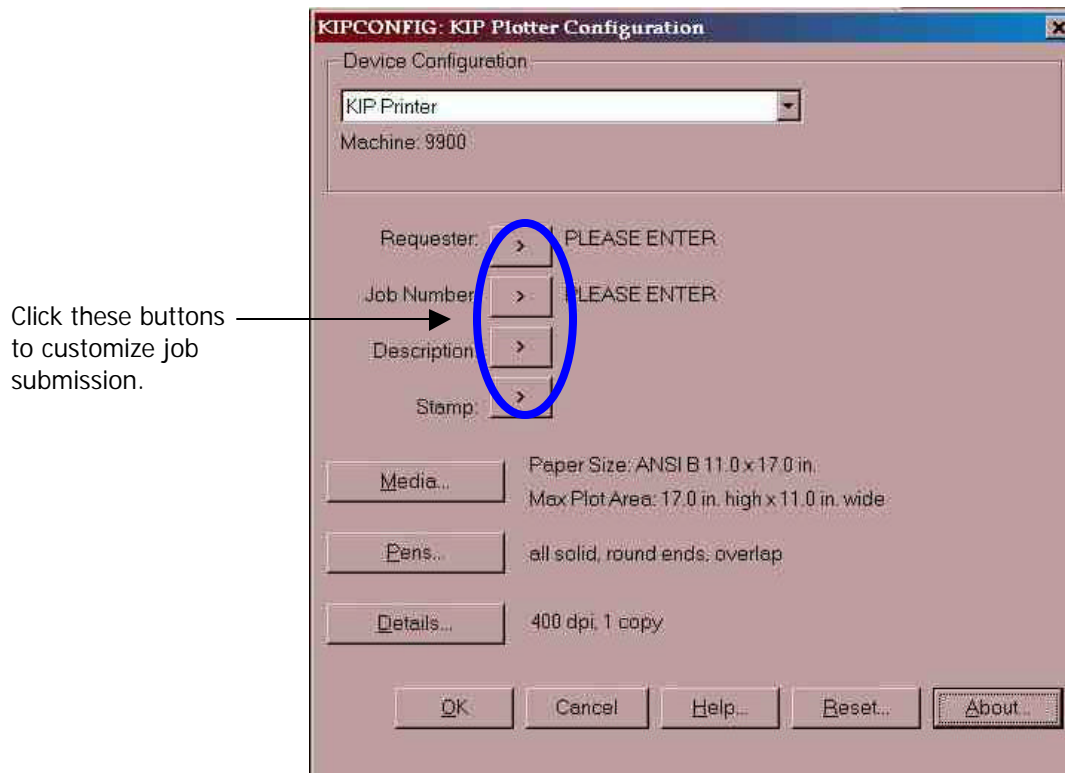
Click these buttons to customize job submission.

KIPCONFIG: KIP Plotter Configuration

Device Configuration

KIP Printer

Machine: 9900

Requester: > PLEASE ENTER

Job Number > PLEASE ENTER

Description >

Stamp: >

Media...

Paper Size: ANSI B 11.0 x 17.0 in.

Max Plot Area: 17.0 in. high x 11.0 in. wide

Pens...

all solid, round ends, overlap

Details...

400 dpi, 1 copy

OK

Cancel

Help...

Reset...

About...